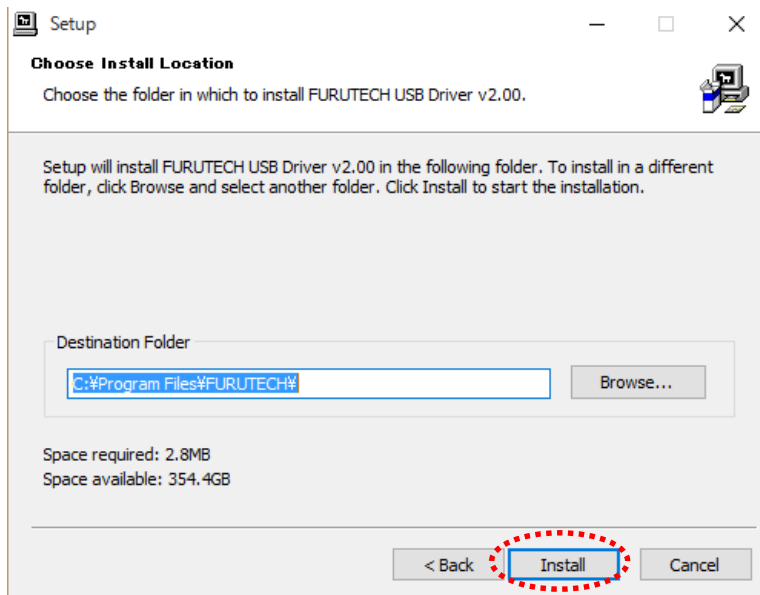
Setup

Choose Install Location

Choose the folder in which to install FURUTECH USB Driver v2.00.

Setup will install FURUTECH USB Driver v2.00 in the following folder. To install in a different folder, click Browse and select another folder. Click Install to start the installation.

Destination Folder

C:¥Program Files¥FURUTECH¥

Browse...

Space required: 2.8MB
Space available: 354.4GB

< Back

Install

Cancel